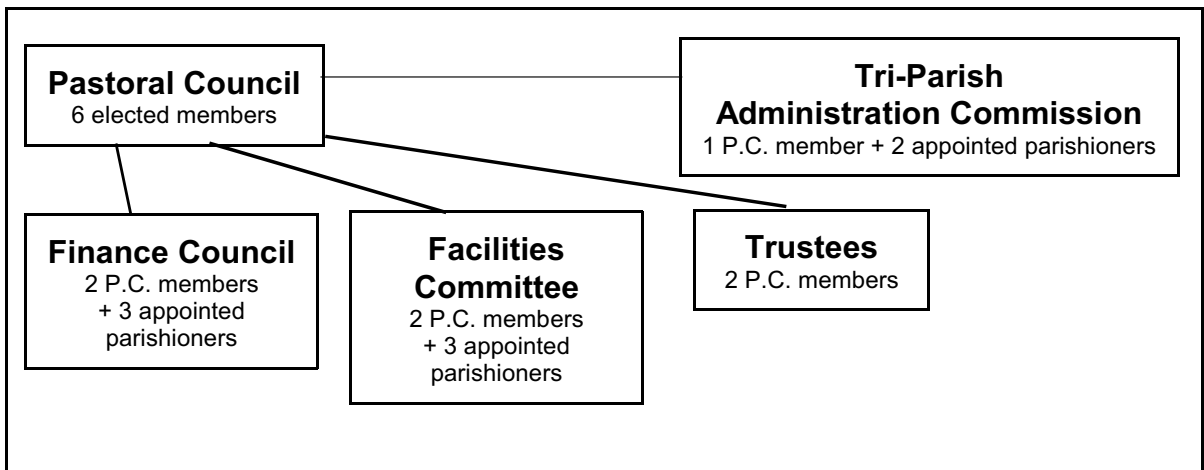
Pastoral Council
6 elected members

Tri-Parish Administration Commission
1 P.C. member + 2 appointed parishioners

Finance Council
2 P.C. members + 3 appointed parishioners

Facilities Committee
2 P.C. members + 3 appointed parishioners

Trustees
2 P.C. members